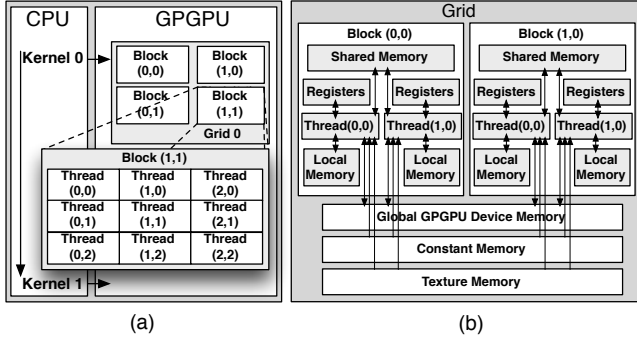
CPU

GPGPU

Kernel 0

Block (0,0)

Block (1,0)

Block (0,1)

Block (1,1)

Grid 0

Block (1,1)

| Thread (0,0) | Thread (1,0) | Thread (2,0) |
|---|---|---|
| Thread (0,1) | Thread (1,1) | Thread (2,1) |
| Thread (0,2) | Thread (1,2) | Thread (2,2) |

Kernel 1

(a)

Grid

Block (0,0)

Shared Memory

Registers

Registers

Thread(0,0)

Thread(1,0)

Local Memory

Local Memory

Block (1,0)

Shared Memory

Registers

Registers

Thread(0,0)

Thread(1,0)

Local Memory

Local Memory

Global GPGPU Device Memory

Constant Memory

Texture Memory

(b)